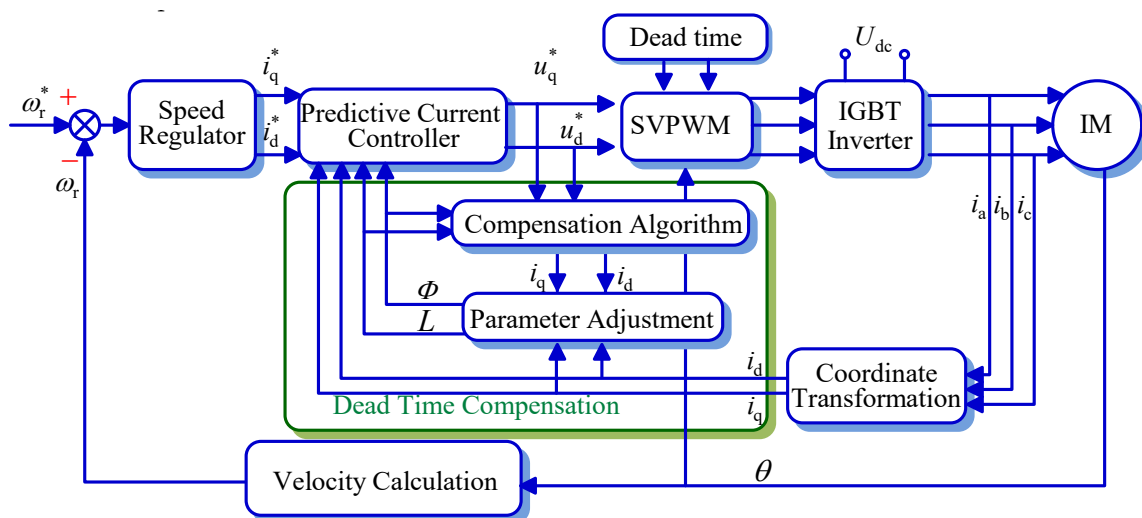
Dead time

$U_{dc}$

$\omega_r^*$ + − $\omega_r$

Speed Regulator

$i_q^*$

$i_d^*$

Predictive Current Controller

$u_q^*$

$u_d^*$

SVPWM

IGBT Inverter

IM

Compensation Algorithm

$i_q$ $i_d$

$\Phi$

$L$

Parameter Adjustment

$i_a$ $i_b$ $i_c$

$i_d$

$i_q$

Coordinate Transformation

Dead Time Compensation

Velocity Calculation

$\theta$